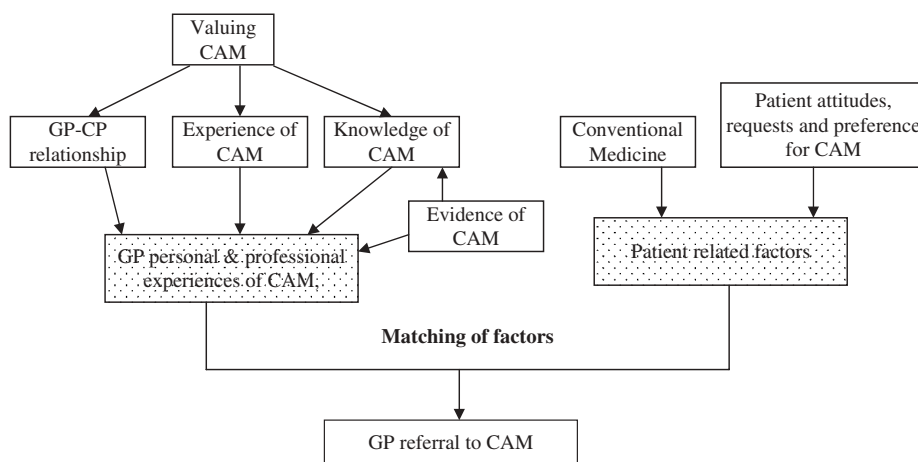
Valuing CAM

GP-CP relationship

Experience of CAM

Knowledge of CAM

Evidence of CAM

GP personal & professional experiences of CAM,

Conventional Medicine

Patient attitudes, requests and preference for CAM

Patient related factors

Matching of factors

GP referral to CAM